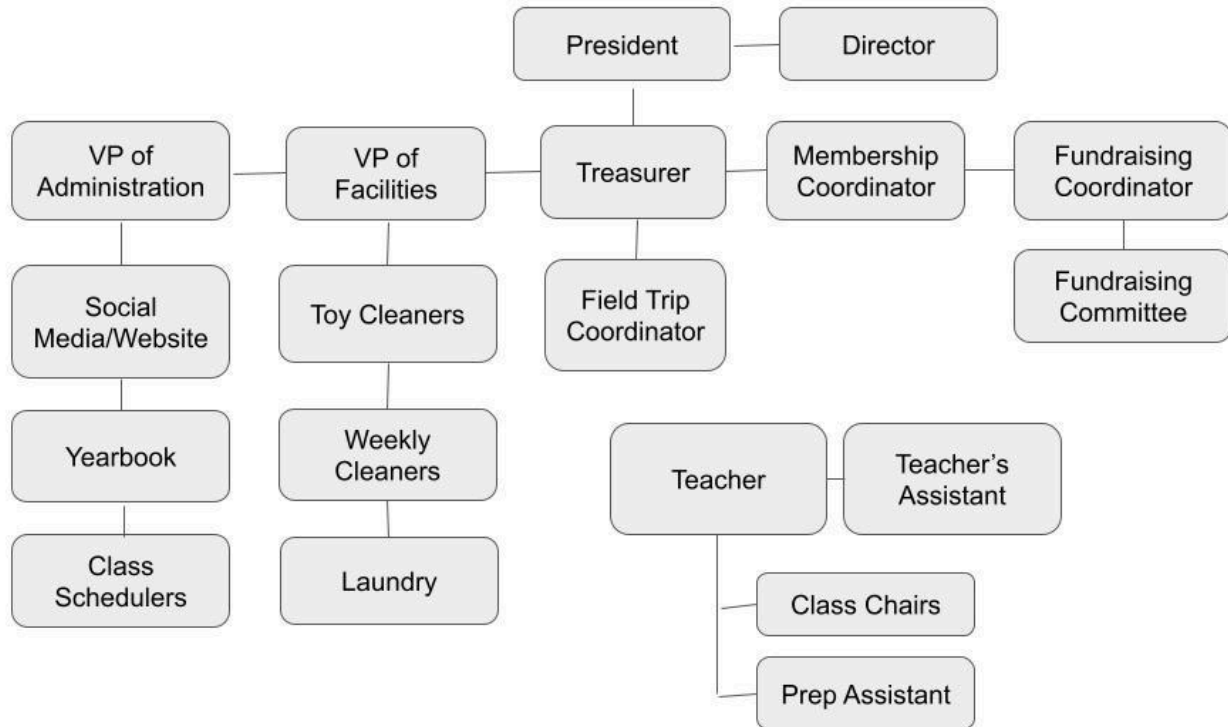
President

Director

VP of Administration

VP of Facilities

Treasurer

Membership Coordinator

Fundraising Coordinator

Social Media/Website

Toy Cleaners

Field Trip Coordinator

Fundraising Committee

Yearbook

Weekly Cleaners

Teacher

Teacher's Assistant

Class Schedulers

Laundry

Class Chairs

Prep Assistant